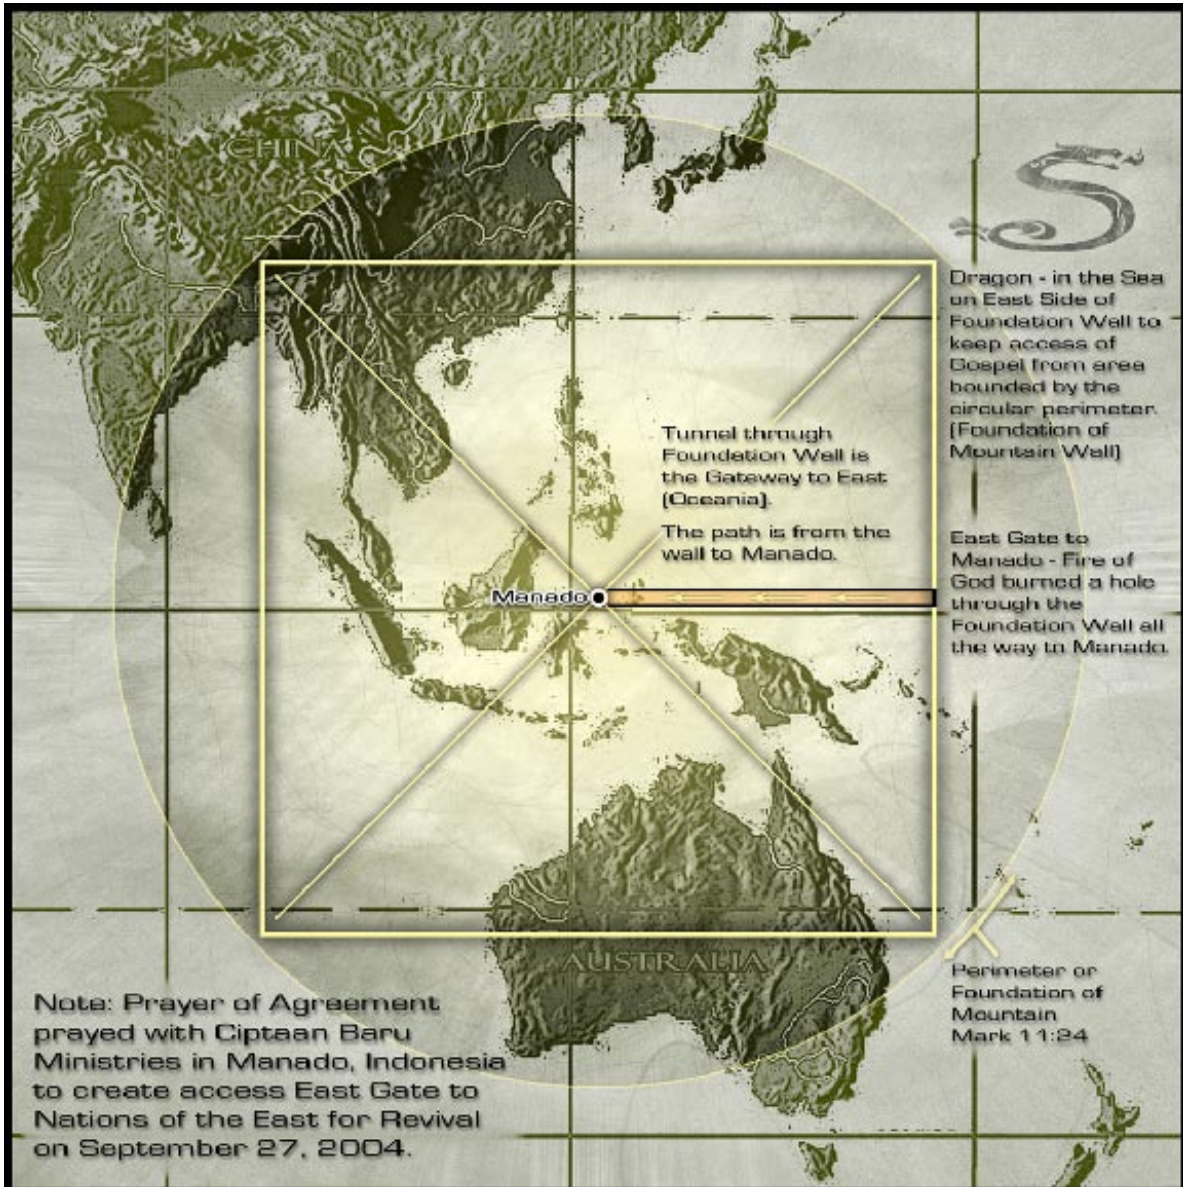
CHINA

Dragon - in the Sea on East Side of Foundation Wall to keep access of Gospel from area bounded by the circular perimeter. (Foundation of Mountain Wall)

Tunnel through Foundation Wall is the Gateway to East (Oceania).

The path is from the wall to Manado.

East Gate to Manado - Fire of God burned a hole through the Foundation Wall all the way to Manado.

Manado

AUSTRALIA

Perimeter or Foundation of Mountain Mark 11:24

Note: Prayer of Agreement prayed with Ciptaan Baru Ministries in Manado, Indonesia to create access East Gate to Nations of the East for Revival on September 27, 2004.